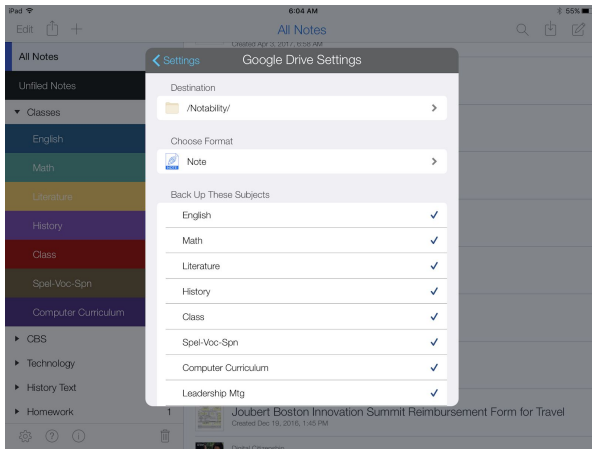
iPad
6:04 AM
55%
Edit
All Notes
Created Apr 3, 2017, 6:56 AM
All Notes
Unfiled Notes
Classes
English
Math
Literature
History
Class
Spel-Voc-Spn
Computer Curriculum
CBS
Technology
History Text
Homework
1

Settings
Google Drive Settings
Destination
/Notability/
Choose Format
Note
Back Up These Subjects
English
Math
Literature
History
Class
Spel-Voc-Spn
Computer Curriculum
Leadership Mtg

Joubert Boston Innovation Summit Reimbursement Form for Travel
Created Dec 19, 2016, 1:45 PM